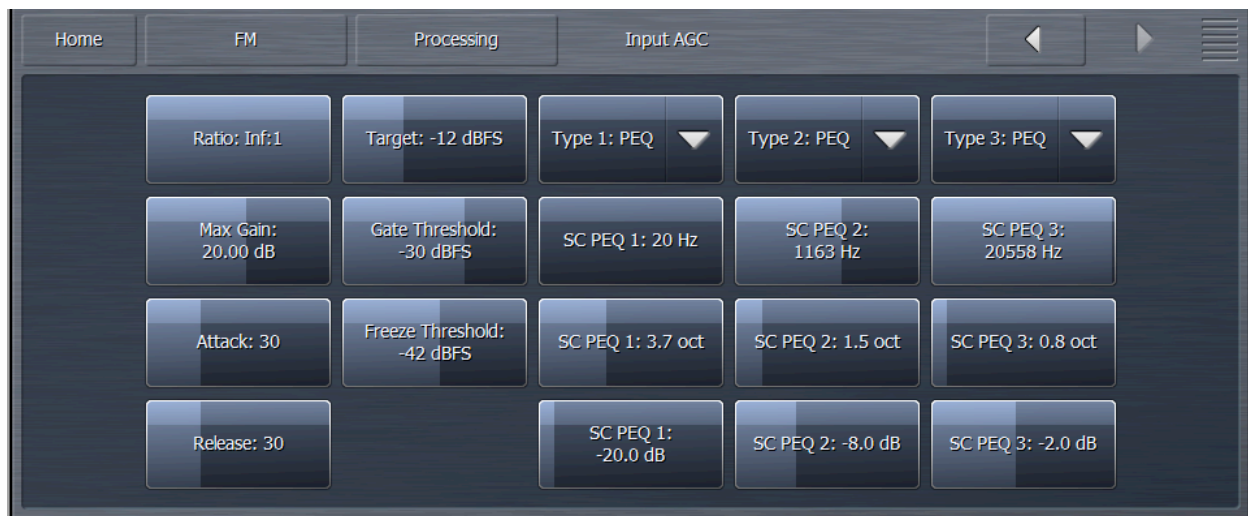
Home FM Processing Input AGC

Ratio: Inf:1
Target: -12 dBFS
Type 1: PEQ
Type 2: PEQ
Type 3: PEQ

Max Gain: 20.00 dB
Gate Threshold: -30 dBFS
SC PEQ 1: 20 Hz
SC PEQ 2: 1163 Hz
SC PEQ 3: 20558 Hz

Attack: 30
Freeze Threshold: -42 dBFS
SC PEQ 1: 3.7 oct
SC PEQ 2: 1.5 oct
SC PEQ 3: 0.8 oct

Release: 30
SC PEQ 1: -20.0 dB
SC PEQ 2: -8.0 dB
SC PEQ 3: -2.0 dB